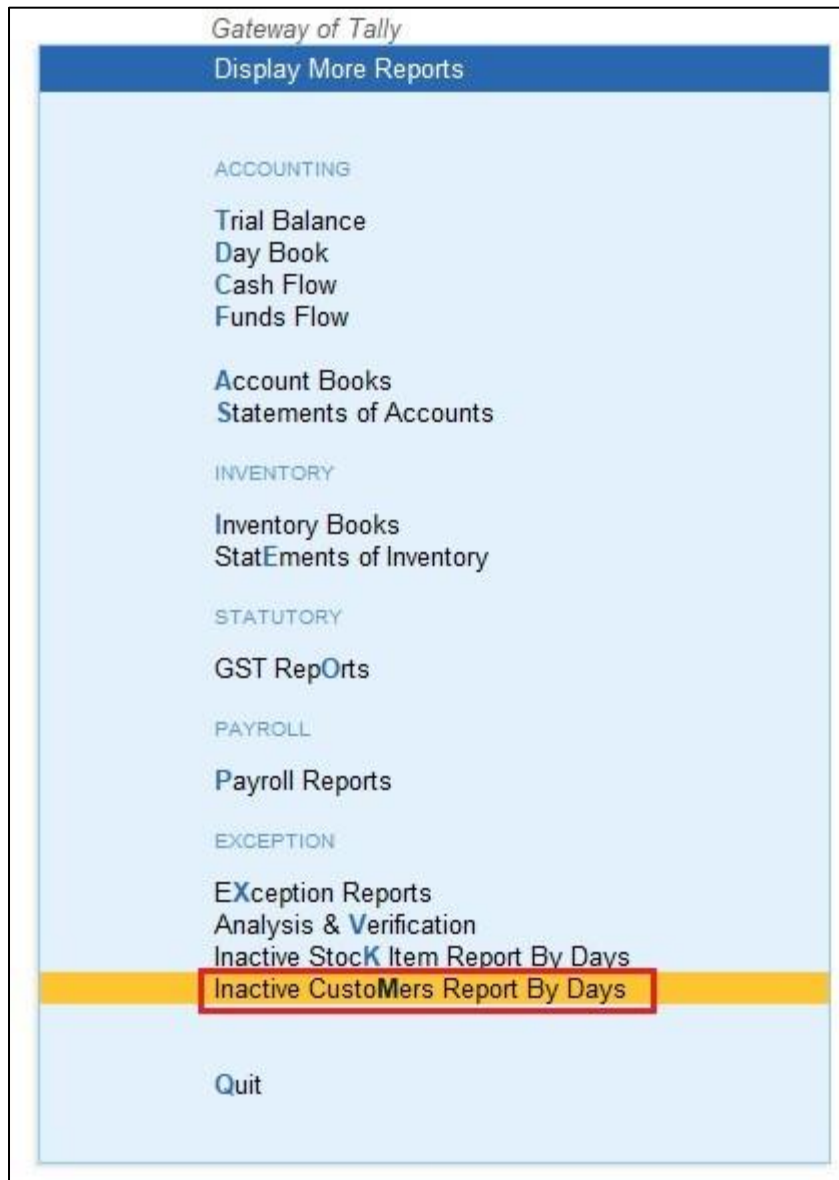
Gateway of Tally

Display More Reports

ACCOUNTING

Trial Balance
Day Book
Cash Flow
Funds Flow

Account Books
Statements of Accounts

INVENTORY

Inventory Books
StatEments of Inventory

STATUTORY

GST RepOrts

PAYROLL

Payroll Reports

EXCEPTION

EXception Reports
Analysis & Verification
Inactive StocK Item Report By Days
Inactive CustoMers Report By Days

Quit